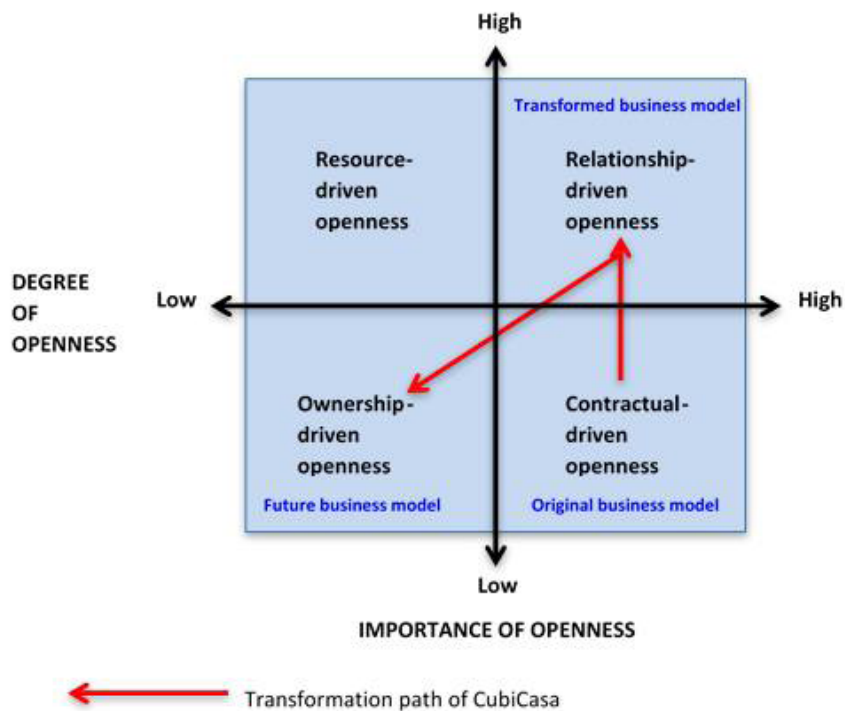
High

Transformed business model

Resource-driven openness

Relationship-driven openness

DEGREE OF OPENNESS

Low

High

Ownership-driven openness

Contractual-driven openness

Future business model

Original business model

Low

IMPORTANCE OF OPENNESS

Transformation path of CubiCasa